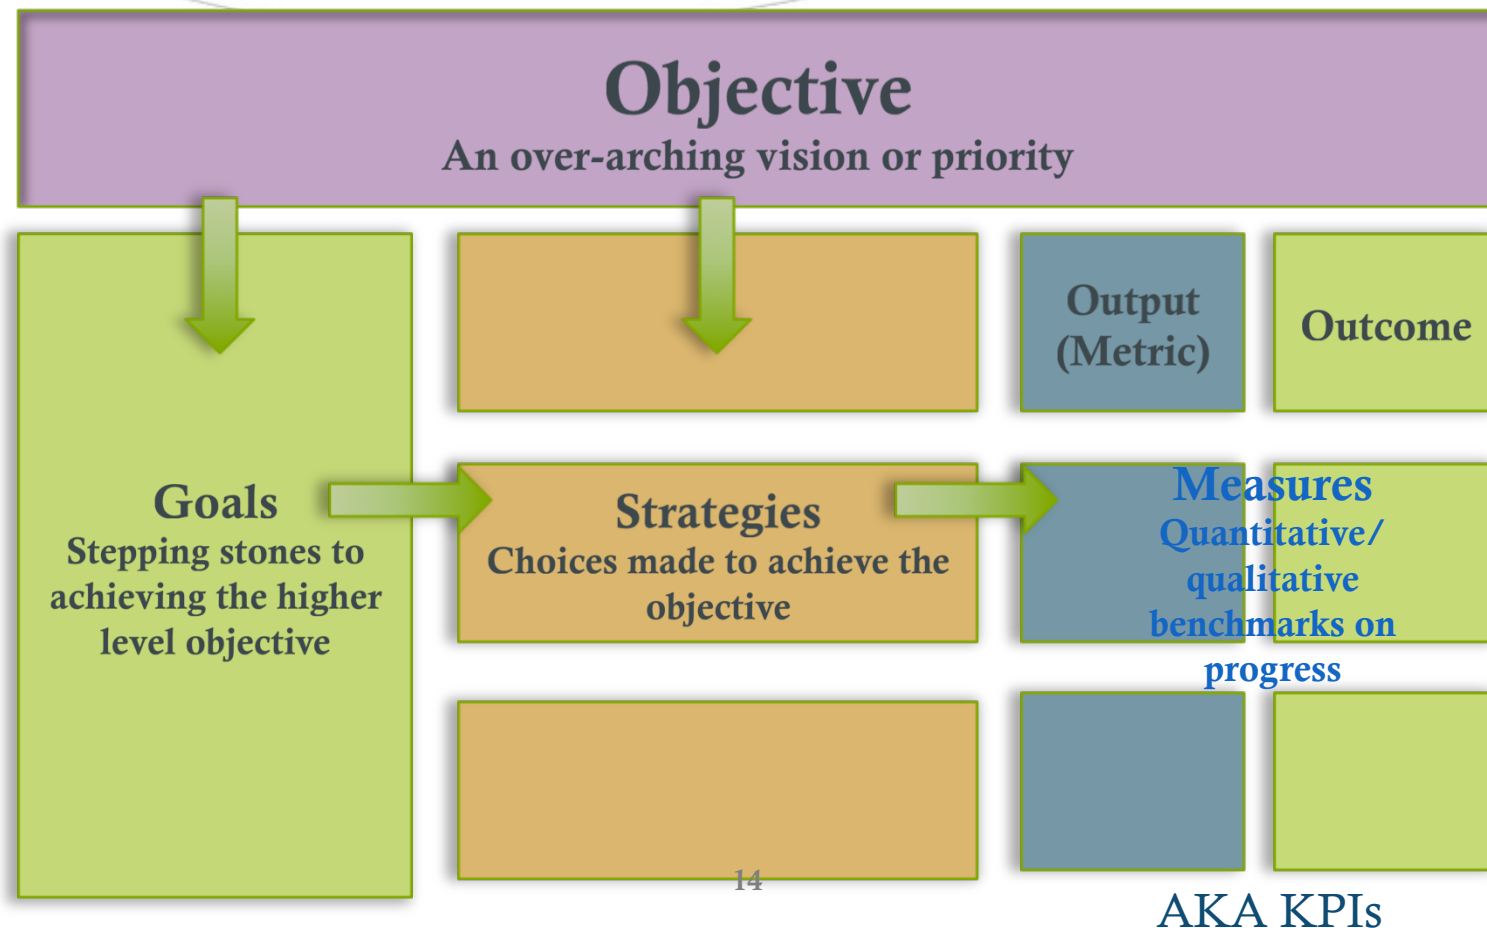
Objective
An over-arching vision or priority

Output (Metric)

Outcome

Goals
Stepping stones to achieving the higher level objective

Strategies
Choices made to achieve the objective

Measures
Quantitative/ qualitative benchmarks on progress

14

AKA KPIs